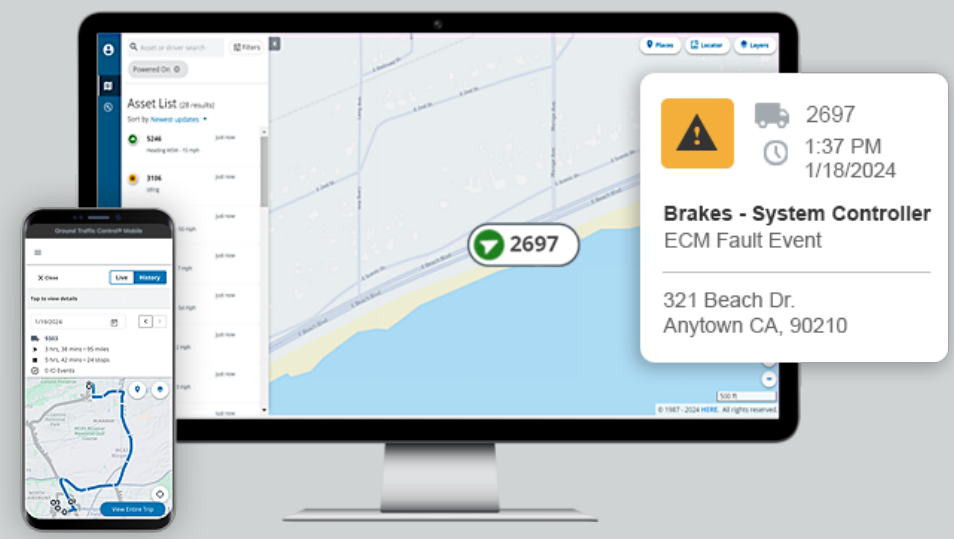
Asset or driver search
Filters
Powered On
Places
Locator
Layers
Asset List (28 results)
Sort by Newest updates
5246
Heading WSW - 15 mph
Just now
3106
Idling
Just now
Just now
Just now
Just now
Just now
Just now
Just now
Just now

2697

2697
1:37 PM
1/18/2024
Brakes - System Controller
ECM Fault Event
321 Beach Dr.
Anytown CA, 90210

500 ft
© 1987 - 2024 HERE. All rights reserved.

Ground Traffic Control® Mobile
Close
Live
History
Tap to view details
1/16/2024
5503
3 hrs, 38 mins • 95 miles
5 hrs, 42 mins • 24 stops
0 IO Events
View Entire Trip